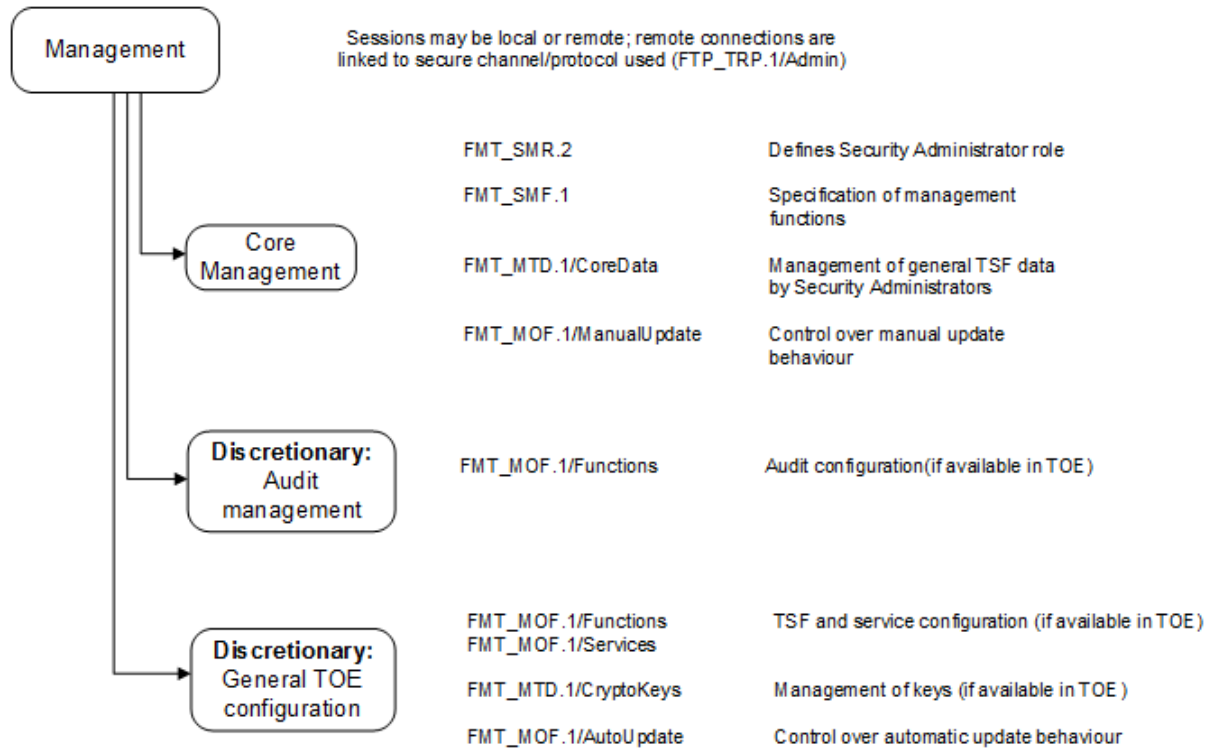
Management

Sessions may be local or remote; remote connections are linked to secure channel/protocol used (FTP_TRP.1/Admin)

Core Management

FMT_SMR.2 — Defines Security Administrator role

FMT_SMF.1 — Specification of management functions

FMT_MTD.1/CoreData — Management of general TSF data by Security Administrators

FMT_MOF.1/ManualUpdate — Control over manual update behaviour

**Discretionary:** Audit management

FMT_MOF.1/Functions — Audit configuration(if available in TOE)

**Discretionary:** General TOE configuration

FMT_MOF.1/Functions
FMT_MOF.1/Services — TSF and service configuration (if available in TOE)

FMT_MTD.1/CryptoKeys — Management of keys (if available in TOE)

FMT_MOF.1/AutoUpdate — Control over automatic update behaviour